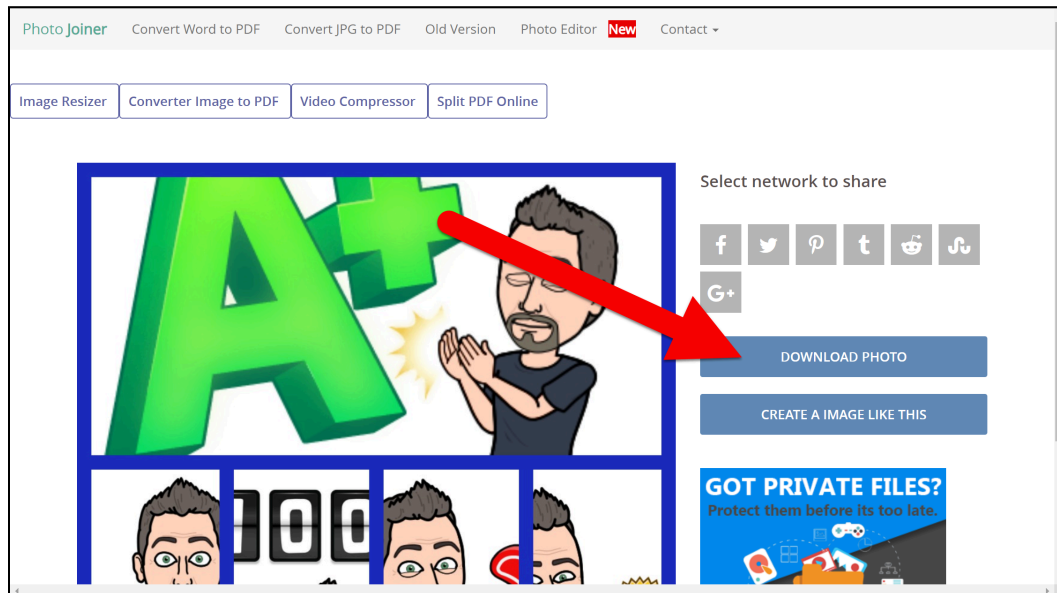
Photo Joiner Convert Word to PDF Convert JPG to PDF Old Version Photo Editor New Contact

Image Resizer Converter Image to PDF Video Compressor Split PDF Online

A+

100

Select network to share

G+

DOWNLOAD PHOTO

CREATE A IMAGE LIKE THIS

GOT PRIVATE FILES?
Protect them before its too late.